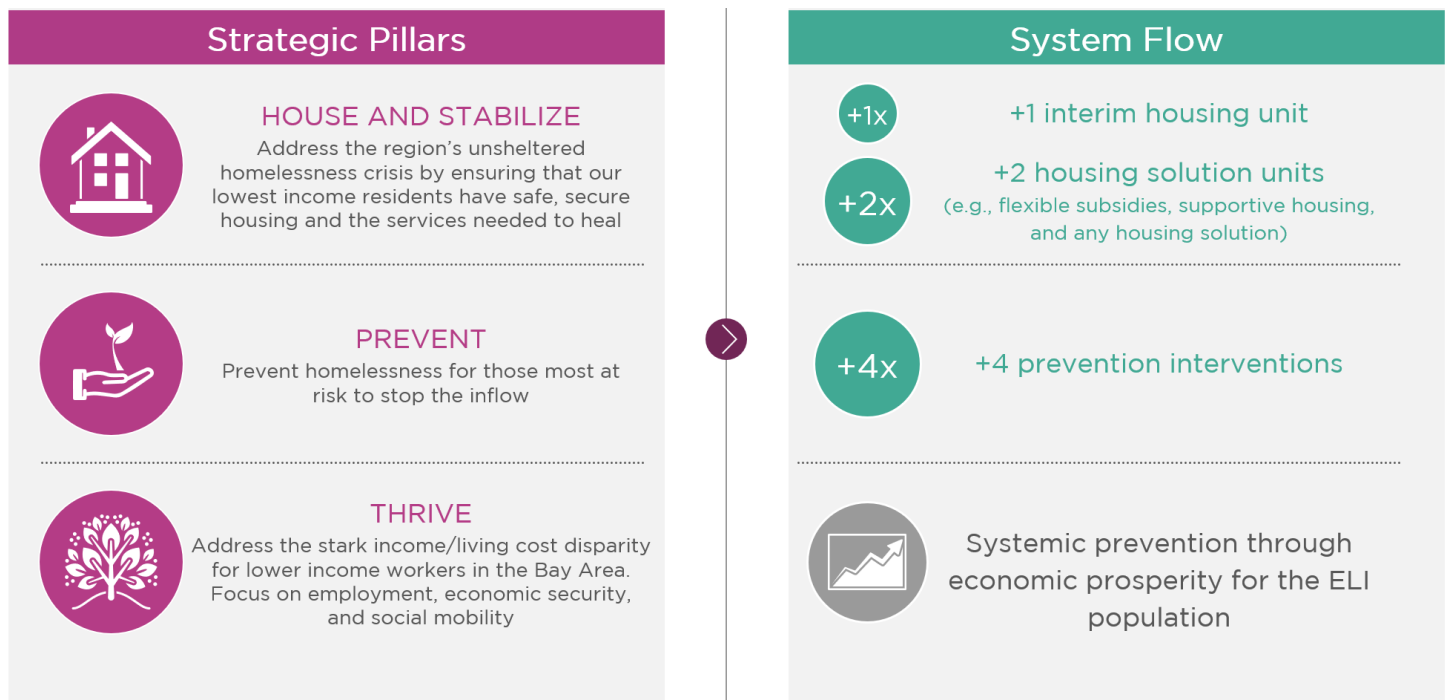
Strategic Pillars

HOUSE AND STABILIZE
Address the region's unsheltered homelessness crisis by ensuring that our lowest income residents have safe, secure housing and the services needed to heal

PREVENT
Prevent homelessness for those most at risk to stop the inflow

THRIVE
Address the stark income/living cost disparity for lower income workers in the Bay Area. Focus on employment, economic security, and social mobility

System Flow

+1x
+1 interim housing unit

+2x
+2 housing solution units
(e.g., flexible subsidies, supportive housing, and any housing solution)

+4x
+4 prevention interventions

Systemic prevention through economic prosperity for the ELI population